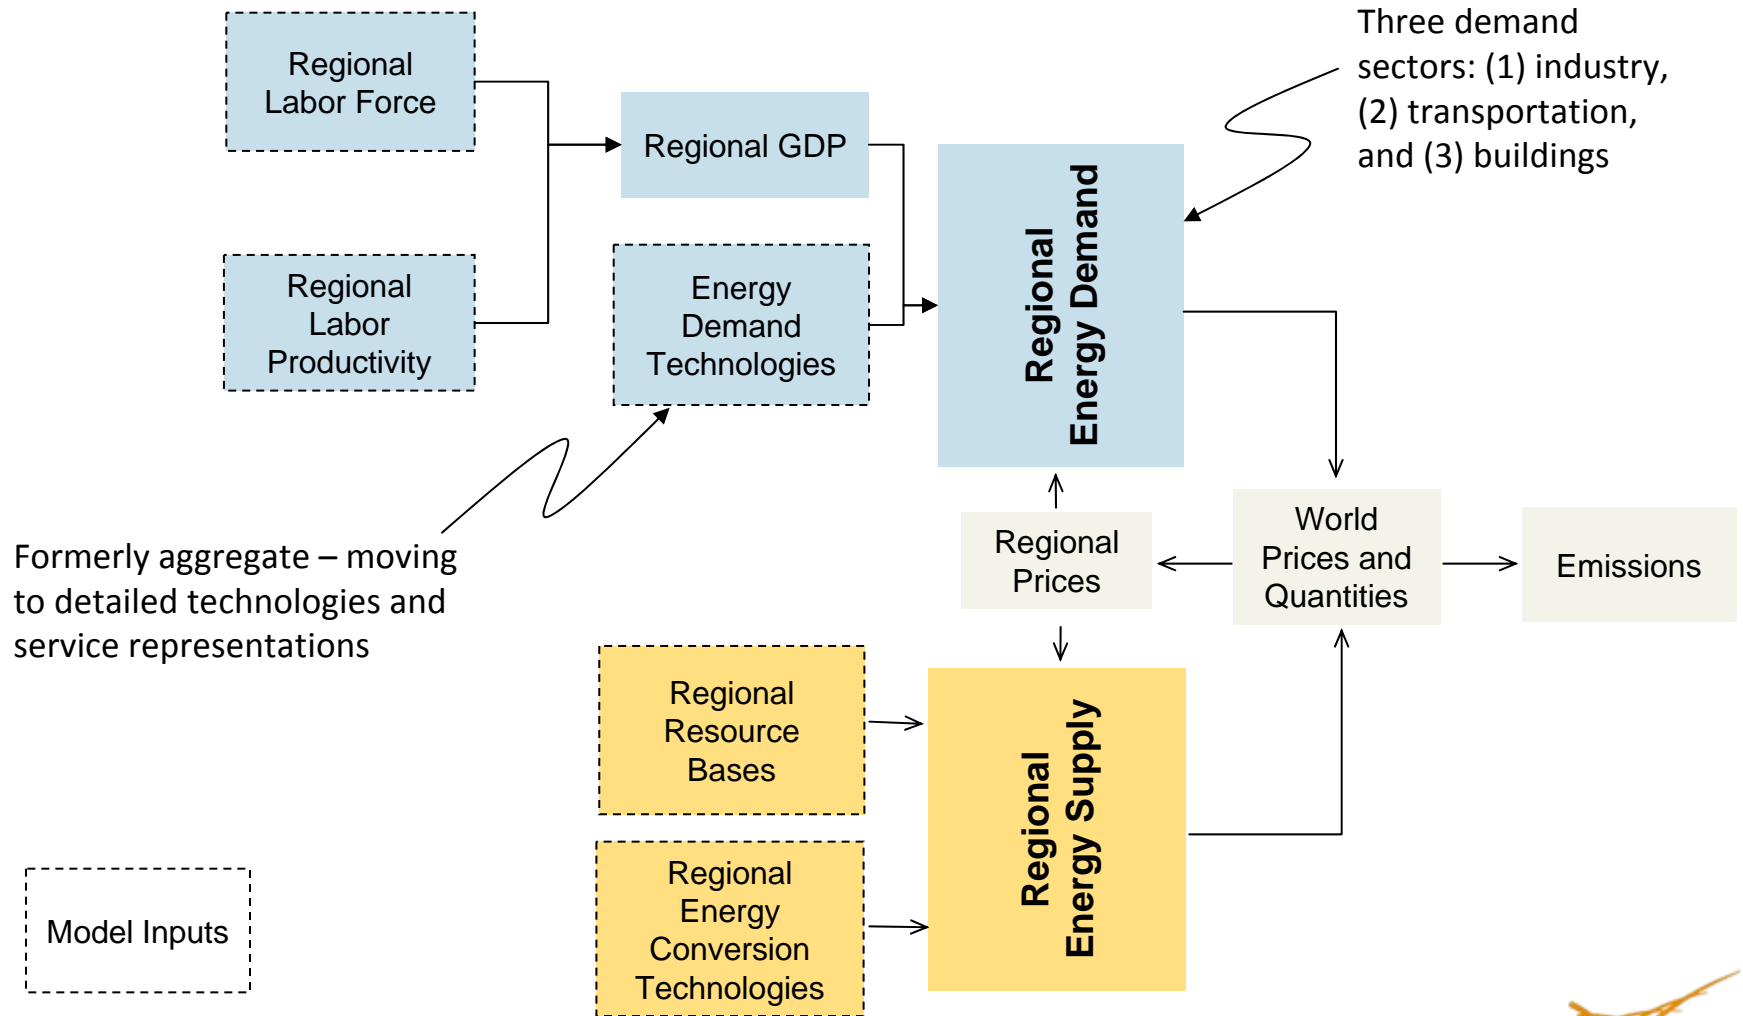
Regional Labor Force

Regional Labor Productivity

Regional GDP

Energy Demand Technologies

Regional Energy Demand

Three demand sectors: (1) industry, (2) transportation, and (3) buildings

Formerly aggregate – moving to detailed technologies and service representations

Regional Prices

World Prices and Quantities

Emissions

Regional Resource Bases

Regional Energy Conversion Technologies

Regional Energy Supply

Model Inputs